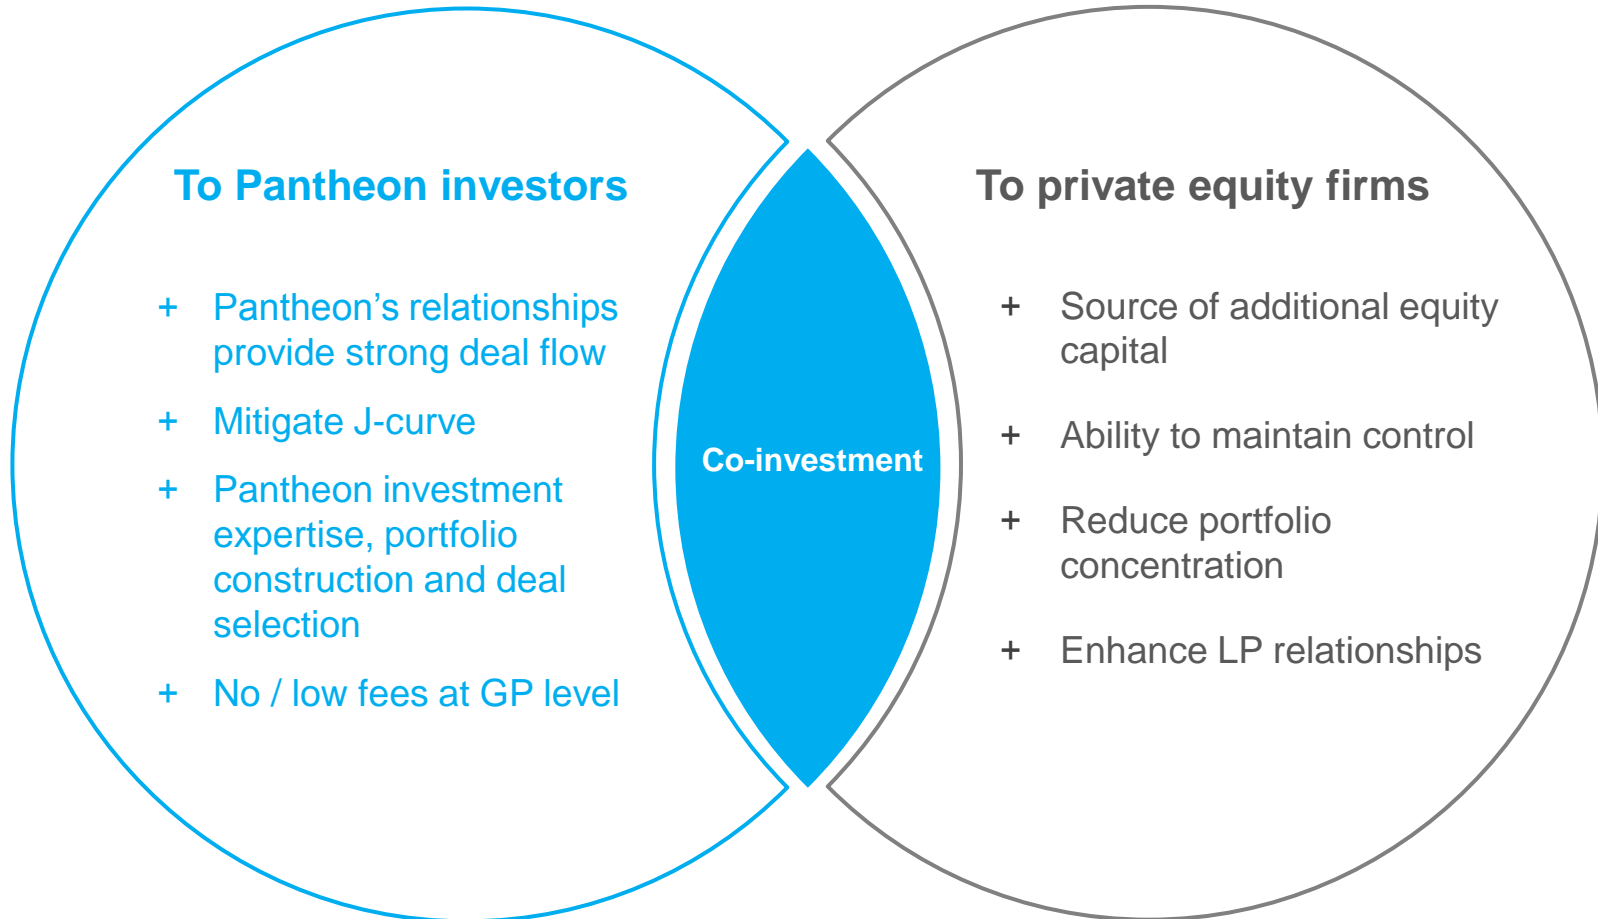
To Pantheon investors

+ Pantheon’s relationships provide strong deal flow

+ Mitigate J-curve

+ Pantheon investment expertise, portfolio construction and deal selection

+ No / low fees at GP level

Co-investment

To private equity firms

+ Source of additional equity capital

+ Ability to maintain control

+ Reduce portfolio concentration

+ Enhance LP relationships